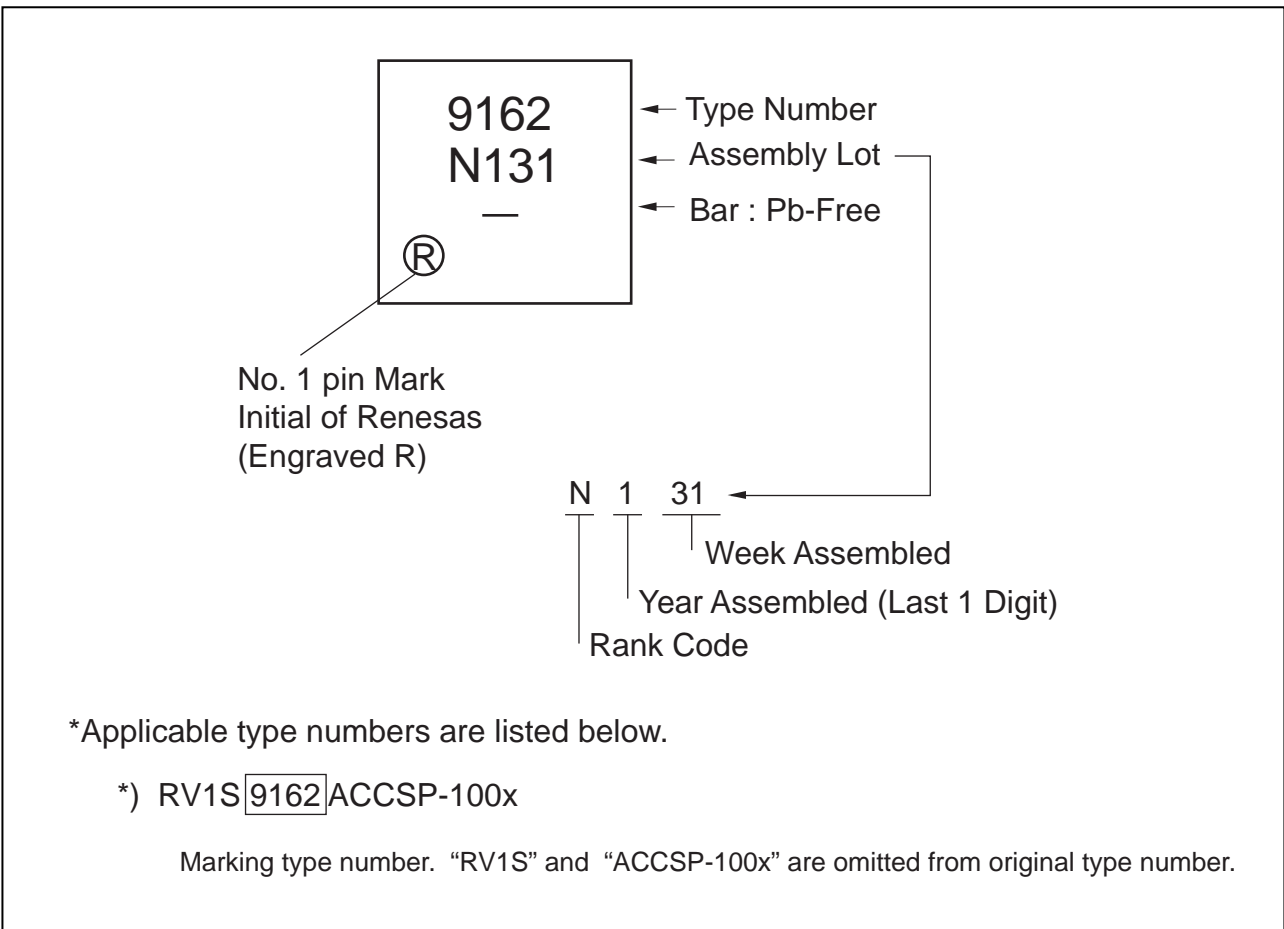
9162
N131
—
®

Type Number
Assembly Lot
Bar : Pb-Free

No. 1 pin Mark
Initial of Renesas
(Engraved R)

N 1 31

Week Assembled
Year Assembled (Last 1 Digit)
Rank Code

*Applicable type numbers are listed below.

*) RV1S 9162 ACCSP-100x

Marking type number. "RV1S" and "ACCSP-100x" are omitted from original type number.